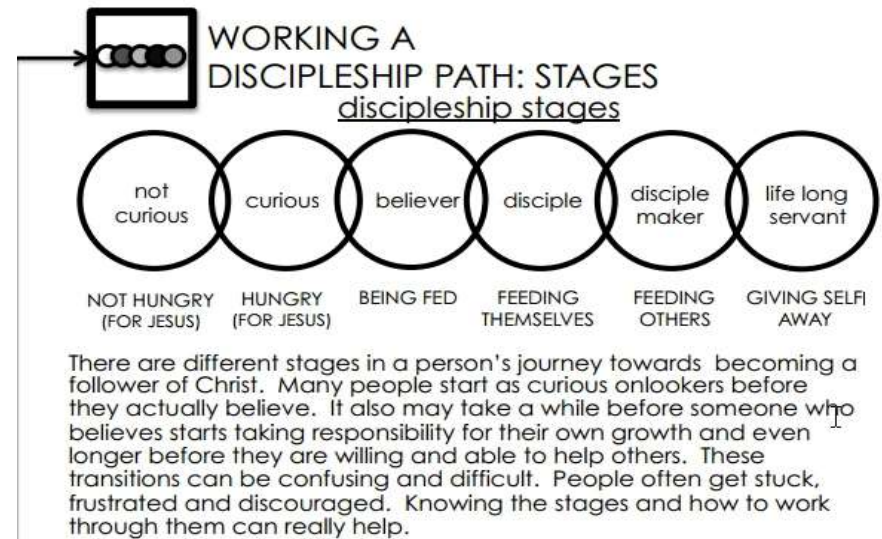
WORKING A DISCIPLESHIP PATH: STAGES

discipleship stages

not curious

curious

believer

disciple

disciple maker

life long servant

NOT HUNGRY (FOR JESUS)

HUNGRY (FOR JESUS)

BEING FED

FEEDING THEMSELVES

FEEDING OTHERS

GIVING SELF AWAY

There are different stages in a person's journey towards becoming a follower of Christ. Many people start as curious onlookers before they actually believe. It also may take a while before someone who believes starts taking responsibility for their own growth and even longer before they are willing and able to help others. These transitions can be confusing and difficult. People often get stuck, frustrated and discouraged. Knowing the stages and how to work through them can really help.